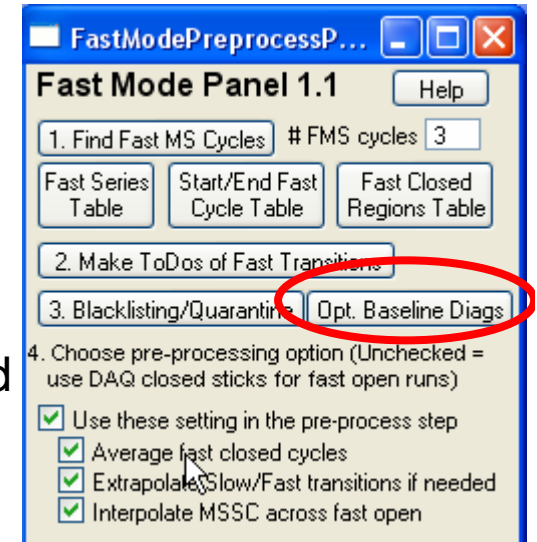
FastModePreprocessP...

Fast Mode Panel 1.1

Help

1. Find Fast MS Cycles

# FMS cycles 3

Fast Series Table

Start/End Fast Cycle Table

Fast Closed Regions Table

2. Make ToDos of Fast Transitions

3. Blacklisting/Quarantine

Opt. Baseline Diags

d

4. Choose pre-processing option (Unchecked = use DAQ closed sticks for fast open runs)

Use these setting in the pre-process step

Average fast closed cycles

Extrapolate Slow/Fast transitions if needed

Interpolate MSSC across fast open